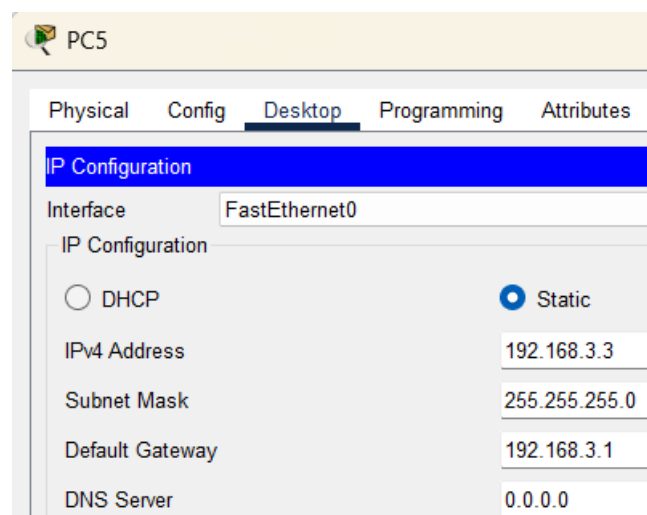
PC5

Physical Config Desktop Programming Attributes

IP Configuration

Interface FastEthernet0

IP Configuration

DHCP Static

IPv4 Address 192.168.3.3

Subnet Mask 255.255.255.0

Default Gateway 192.168.3.1

DNS Server 0.0.0.0